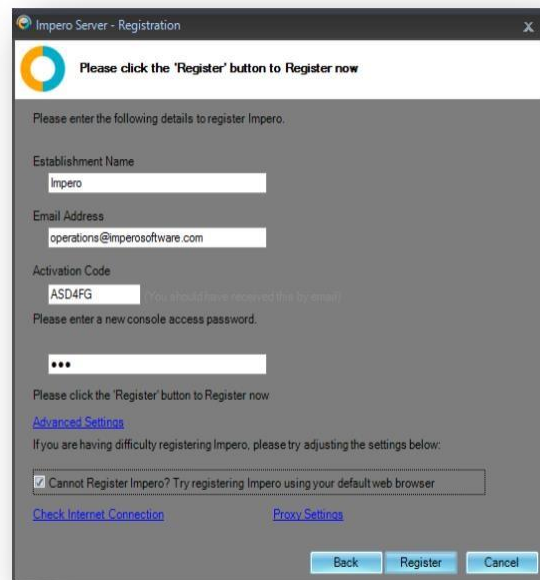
Impero Server - Registration

x

Please click the 'Register' button to Register now

Please enter the following details to register Impero.

Establishment Name

Impero

Email Address

operations@imperosoftware.com

Activation Code

ASD4FG

(You should have received this by email)

Please enter a new console access password.

•••

Please click the 'Register' button to Register now

Advanced Settings

If you are having difficulty registering Impero, please try adjusting the settings below:

Cannot Register Impero? Try registering Impero using your default web browser

Check Internet Connection

Proxy Settings

Back

Register

Cancel